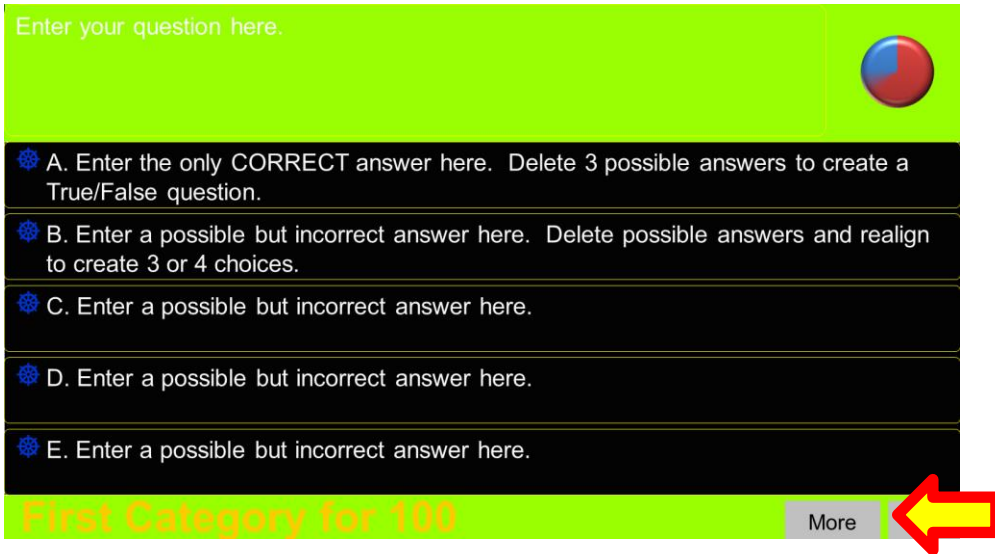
Enter your question here.

A. Enter the only CORRECT answer here. Delete 3 possible answers to create a True/False question.

B. Enter a possible but incorrect answer here. Delete possible answers and realign to create 3 or 4 choices.

C. Enter a possible but incorrect answer here.

D. Enter a possible but incorrect answer here.

E. Enter a possible but incorrect answer here.

First Category for 100

More